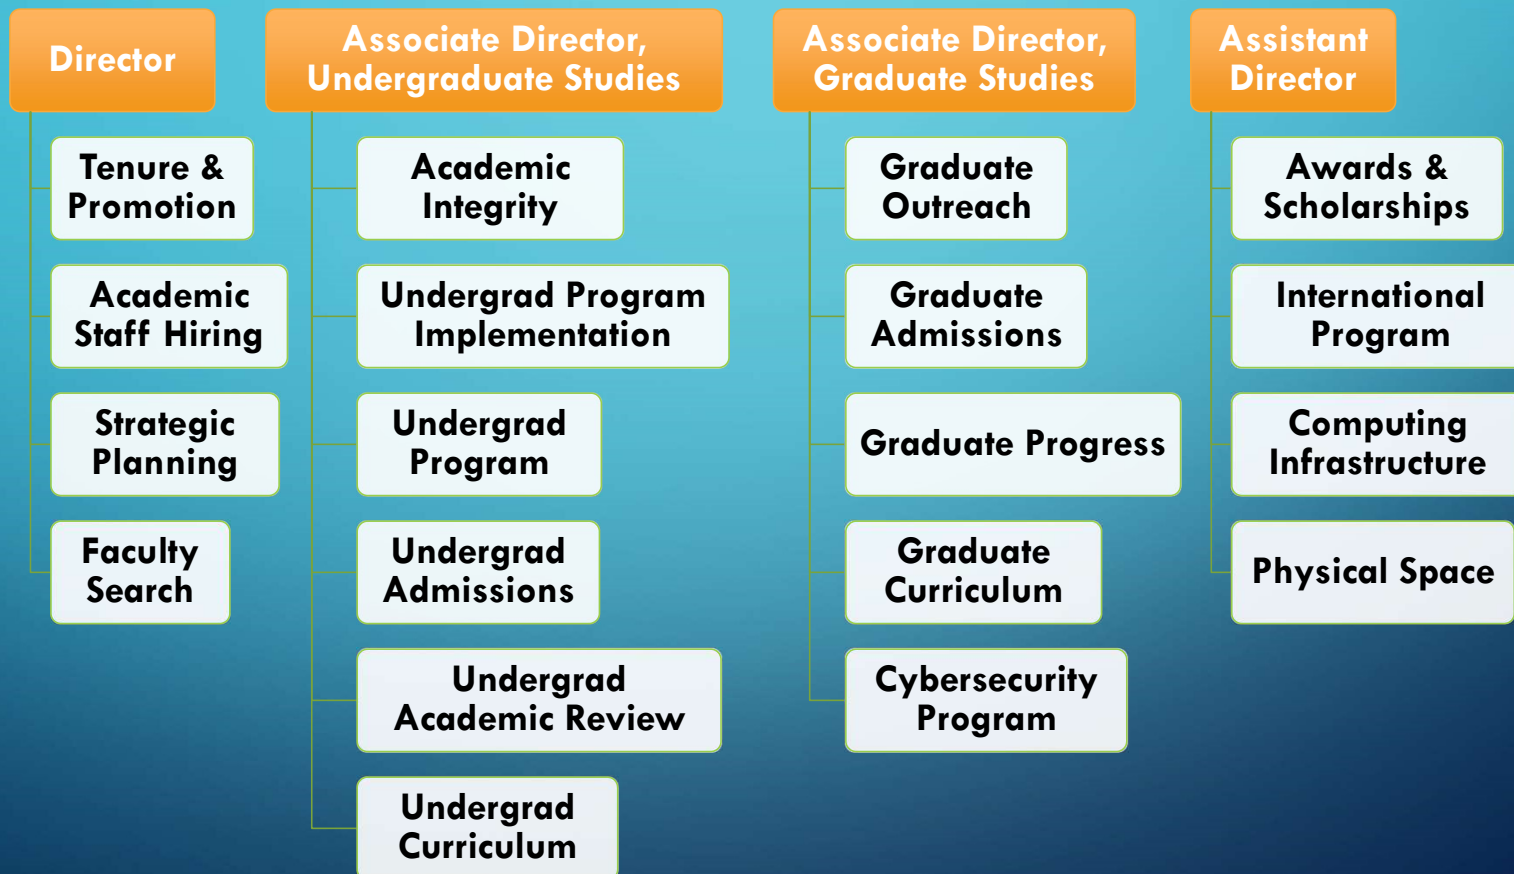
Director

Tenure & Promotion

Academic Staff Hiring

Strategic Planning

Faculty Search

Associate Director, Undergraduate Studies

Academic Integrity

Undergrad Program Implementation

Undergrad Program

Undergrad Admissions

Undergrad Academic Review

Undergrad Curriculum

Associate Director, Graduate Studies

Graduate Outreach

Graduate Admissions

Graduate Progress

Graduate Curriculum

Cybersecurity Program

Assistant Director

Awards & Scholarships

International Program

Computing Infrastructure

Physical Space